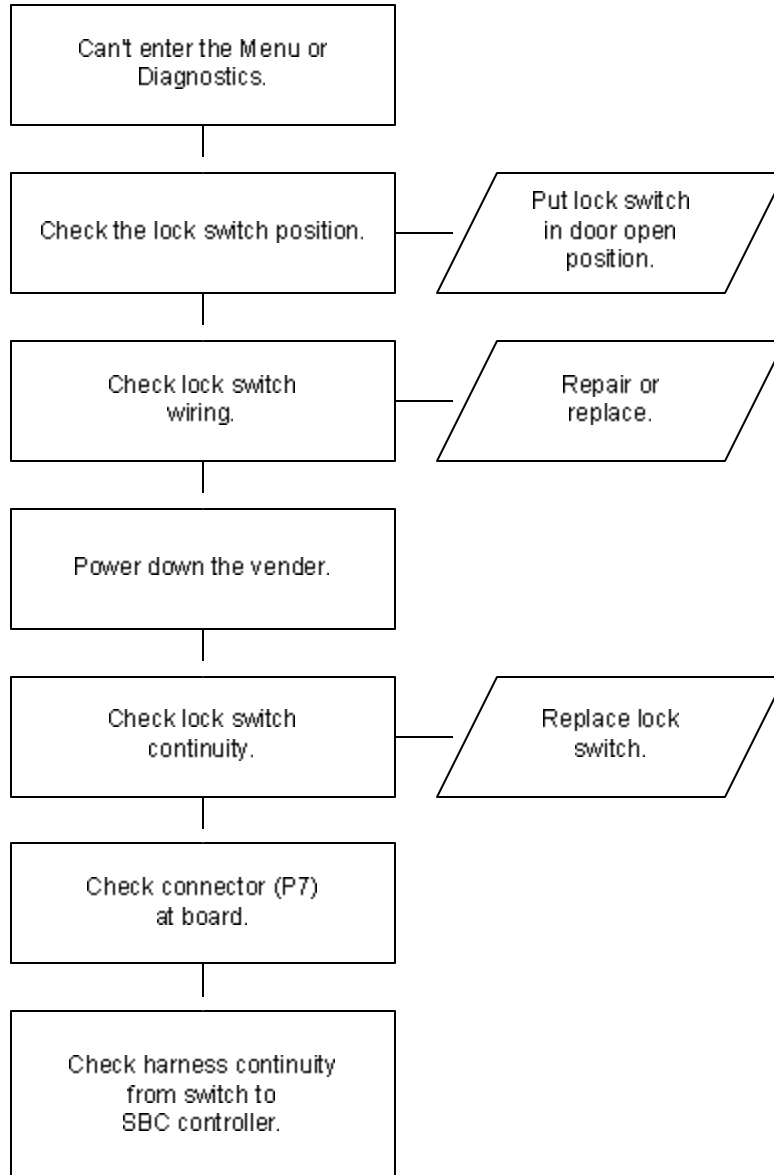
Can't enter the Menu or Diagnostics.

Check the lock switch position.

Put lock switch in door open position.

Check lock switch wiring.

Repair or replace.

Power down the vender.

Check lock switch continuity.

Replace lock switch.

Check connector (P7) at board.

Check harness continuity from switch to SBC controller.